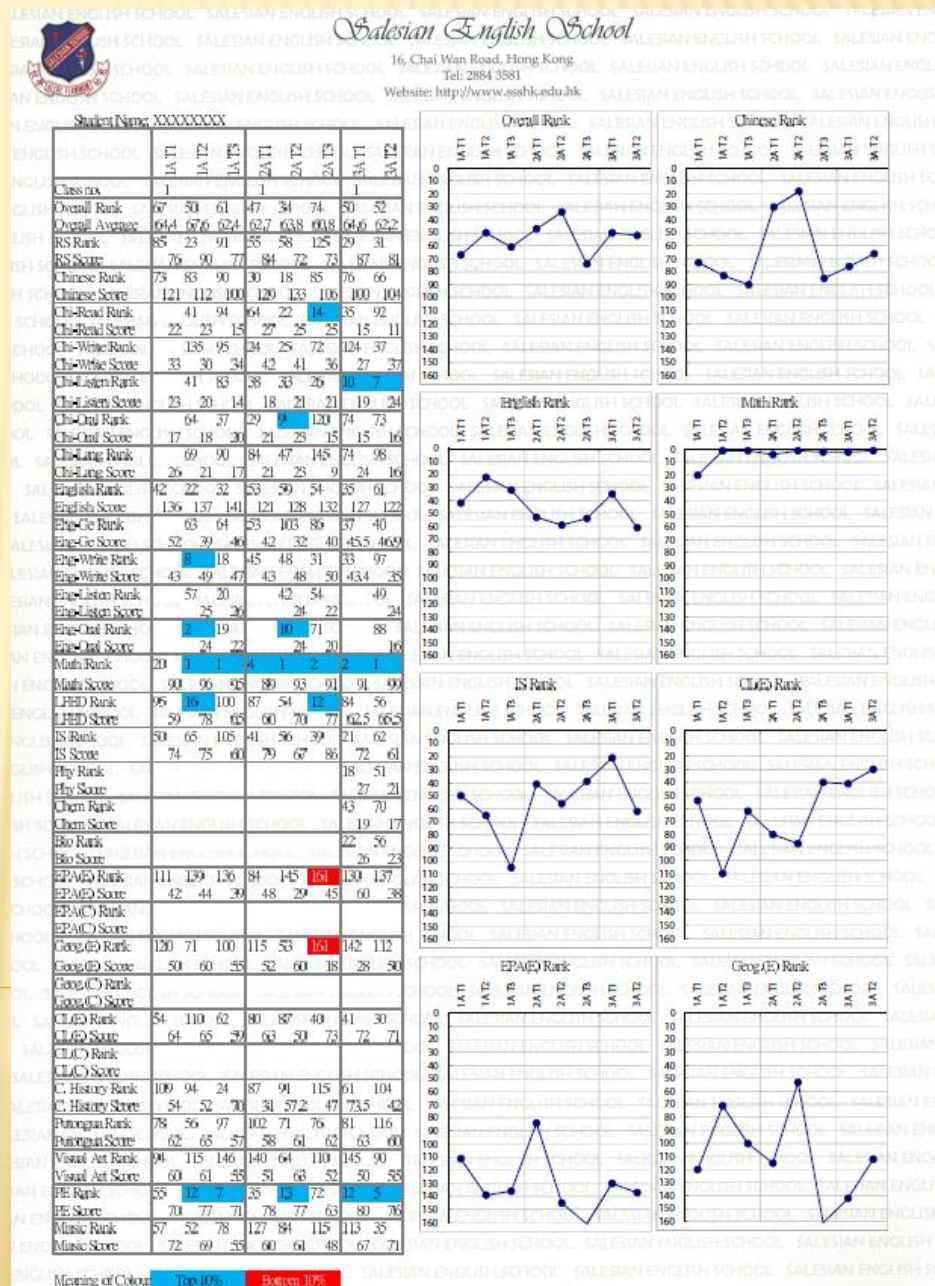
Salesian English School
16, Chai Wan Road, Hong Kong
Tel: 2884 3581
Website: http://www.ssshk.edu.hk

Student Name: XXXXXXXX

| | 1A T1 | 1A T2 | 1A T3 | 2A T1 | 2A T2 | 2A T3 | 3A T1 | 3A T2 |
|---|---|---|---|---|---|---|---|---|
| Class no. | 1 | | | 1 | | | 1 | |
| Overall Rank | 67 | 50 | 61 | 47 | 34 | 74 | 50 | 52 |
| Overall Average | 64.4 | 67.6 | 62.4 | 62.7 | 63.8 | 60.8 | 64.6 | 62.2 |
| RS Rank | 85 | 23 | 91 | 55 | 58 | 125 | 29 | 31 |
| RS Score | 76 | 90 | 77 | 84 | 72 | 73 | 87 | 81 |
| Chinese Rank | 73 | 83 | 90 | 30 | 18 | 85 | 76 | 66 |
| Chinese Score | 121 | 112 | 100 | 129 | 133 | 106 | 100 | 104 |
| Chi-Read Rank | | 41 | 94 | 64 | 22 | 14 | 35 | 92 |
| Chi-Read Score | 22 | 23 | 15 | 27 | 25 | 25 | 15 | 11 |
| Chi-Write Rank | | 135 | 95 | 24 | 25 | 72 | 124 | 37 |
| Chi-Write Score | 33 | 30 | 34 | 42 | 41 | 36 | 27 | 37 |
| Chi-Listen Rank | | 41 | 83 | 38 | 33 | 26 | 10 | 7 |
| Chi-Listen Score | 23 | 20 | 14 | 18 | 21 | 21 | 19 | 24 |
| Chi-Oral Rank | | 64 | 37 | 29 | 9 | 120 | 74 | 73 |
| Chi-Oral Score | 17 | 18 | 20 | 21 | 23 | 15 | 15 | 16 |
| Chi-Lang Rank | | 69 | 90 | 84 | 47 | 145 | 74 | 98 |
| Chi-Lang Score | 26 | 21 | 17 | 21 | 23 | 9 | 24 | 16 |
| English Rank | 42 | 22 | 32 | 53 | 59 | 54 | 35 | 61 |
| English Score | 136 | 137 | 141 | 121 | 128 | 132 | 127 | 122 |
| Eng-Ge Rank | | 63 | 64 | 53 | 103 | 86 | 37 | 40 |
| Eng-Ge Score | 52 | 39 | 46 | 42 | 32 | 40 | 45.5 | 46.9 |
| Eng-Write Rank | | 8 | 18 | 45 | 48 | 31 | 33 | 97 |
| Eng-Write Score | 43 | 49 | 47 | 43 | 48 | 50 | 43.4 | 35 |
| Eng-Listen Rank | | 57 | 20 | | 42 | 54 | | 49 |
| Eng-Listen Score | | 25 | 26 | | 24 | 22 | | 24 |
| Eng-Oral Rank | | 2 | 19 | | 10 | 71 | | 88 |
| Eng-Oral Score | | 24 | 22 | | 24 | 20 | | 16 |
| Math Rank | 20 | 1 | 1 | 4 | 1 | 2 | 2 | 1 |
| Math Score | 90 | 96 | 95 | 89 | 93 | 91 | 91 | 99 |
| LPHD Rank | 95 | 16 | 100 | 87 | 54 | 12 | 84 | 56 |
| LPHD Score | 59 | 78 | 65 | 60 | 70 | 77 | 62.5 | 66.5 |
| IS Rank | 50 | 65 | 105 | 41 | 56 | 39 | 21 | 62 |
| IS Score | 74 | 75 | 60 | 79 | 67 | 86 | 72 | 61 |
| Phy Rank | | | | | | | 18 | 51 |
| Phy Score | | | | | | | 27 | 21 |
| Chem Rank | | | | | | | 43 | 70 |
| Chem Score | | | | | | | 19 | 17 |
| Bio Rank | | | | | | | 22 | 56 |
| Bio Score | | | | | | | 26 | 23 |
| EPA(E) Rank | 111 | 139 | 136 | 84 | 145 | 161 | 130 | 137 |
| EPA(E) Score | 42 | 44 | 39 | 48 | 29 | 45 | 60 | 38 |
| EPA(C) Rank | | | | | | | | |
| EPA(C) Score | | | | | | | | |
| Geog.(E) Rank | 120 | 71 | 100 | 115 | 53 | 161 | 142 | 112 |
| Geog.(E) Score | 50 | 60 | 55 | 52 | 60 | 18 | 28 | 50 |
| Geog.(C) Rank | | | | | | | | |
| Geog.(C) Score | | | | | | | | |
| CL(E) Rank | 54 | 110 | 62 | 80 | 87 | 40 | 41 | 30 |
| CL(E) Score | 64 | 65 | 59 | 63 | 50 | 73 | 72 | 71 |
| CL(C) Rank | | | | | | | | |
| CL(C) Score | | | | | | | | |
| C. History Rank | 109 | 94 | 24 | 87 | 91 | 115 | 61 | 104 |
| C. History Score | 54 | 52 | 70 | 31 | 57.2 | 47 | 73.5 | 42 |
| Putonghua Rank | 78 | 56 | 97 | 102 | 71 | 76 | 81 | 116 |
| Putonghua Score | 62 | 65 | 57 | 58 | 61 | 62 | 63 | 60 |
| Visual Art Rank | 94 | 115 | 146 | 140 | 64 | 110 | 145 | 90 |
| Visual Art Score | 60 | 61 | 55 | 51 | 63 | 52 | 50 | 58 |
| PE Rank | 55 | 12 | 7 | 35 | 13 | 72 | 12 | 5 |
| PE Score | 70 | 77 | 71 | 78 | 77 | 63 | 80 | 76 |
| Music Rank | 57 | 52 | 78 | 127 | 84 | 115 | 113 | 35 |
| Music Score | 72 | 69 | 55 | 60 | 61 | 48 | 67 | 71 |

Meaning of Colour: Top 10% Bottom 10%

Overall Rank
Chinese Rank
English Rank
Math Rank
IS Rank
CL(E) Rank
EPA(E) Rank
Geog.(E) Rank

1A T1 1A T2 1A T3 2A T1 2A T2 2A T3 3A T1 3A T2
0 10 20 30 40 50 60 70 80 90 100 110 120 130 140 150 160

SALESIAN ENGLISH SCHOOL